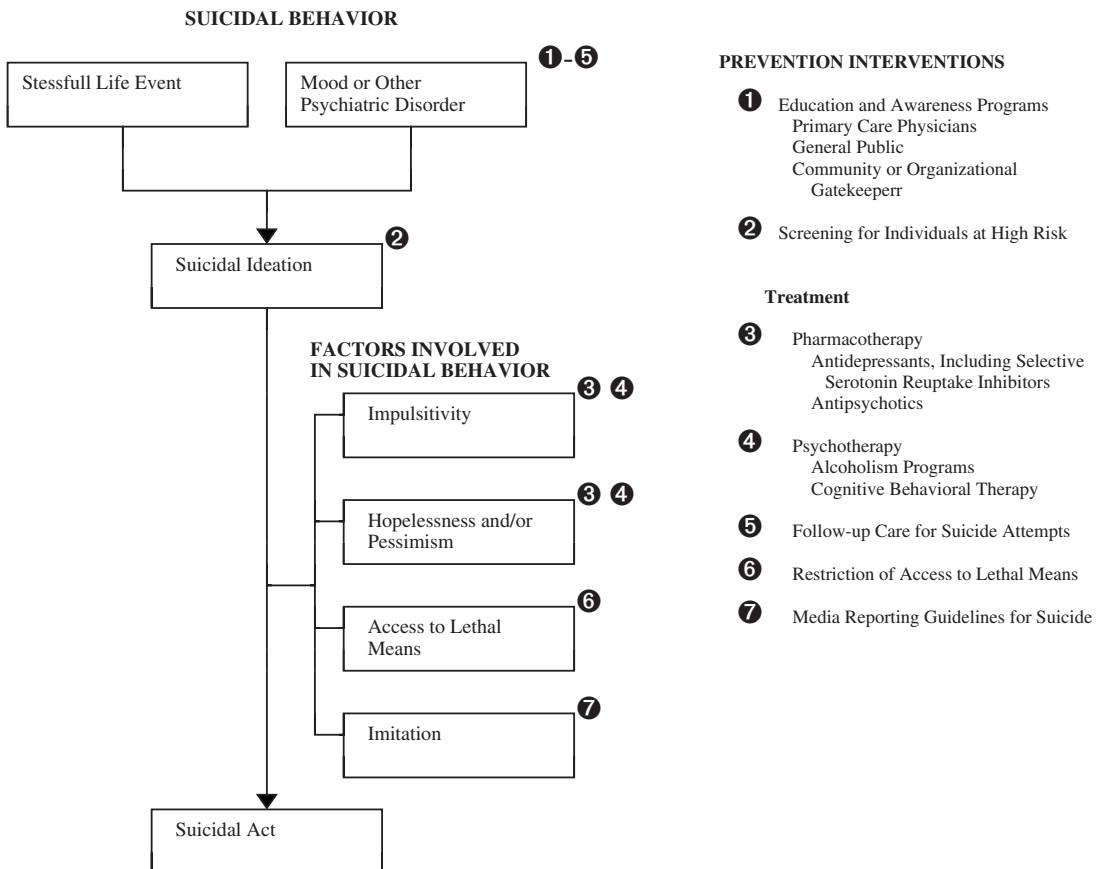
SUICIDAL BEHAVIOR

Stessfull Life Event

Mood or Other Psychiatric Disorder

1-5

Suicidal Ideation

2

FACTORS INVOLVED IN SUICIDAL BEHAVIOR

Impulsitivity

3 4

Hopelessness and/or Pessimism

3 4

Access to Lethal Means

6

Imitation

7

Suicidal Act

PREVENTION INTERVENTIONS

1 Education and Awareness Programs
Primary Care Physicians
General Public
Community or Organizational Gatekeeperr

2 Screening for Individuals at High Risk

Treatment

3 Pharmacotherapy
Antidepressants, Including Selective Serotonin Reuptake Inhibitors
Antipsychotics

4 Psychotherapy
Alcoholism Programs
Cognitive Behavioral Therapy

5 Follow-up Care for Suicide Attempts

6 Restriction of Access to Lethal Means

7 Media Reporting Guidelines for Suicide